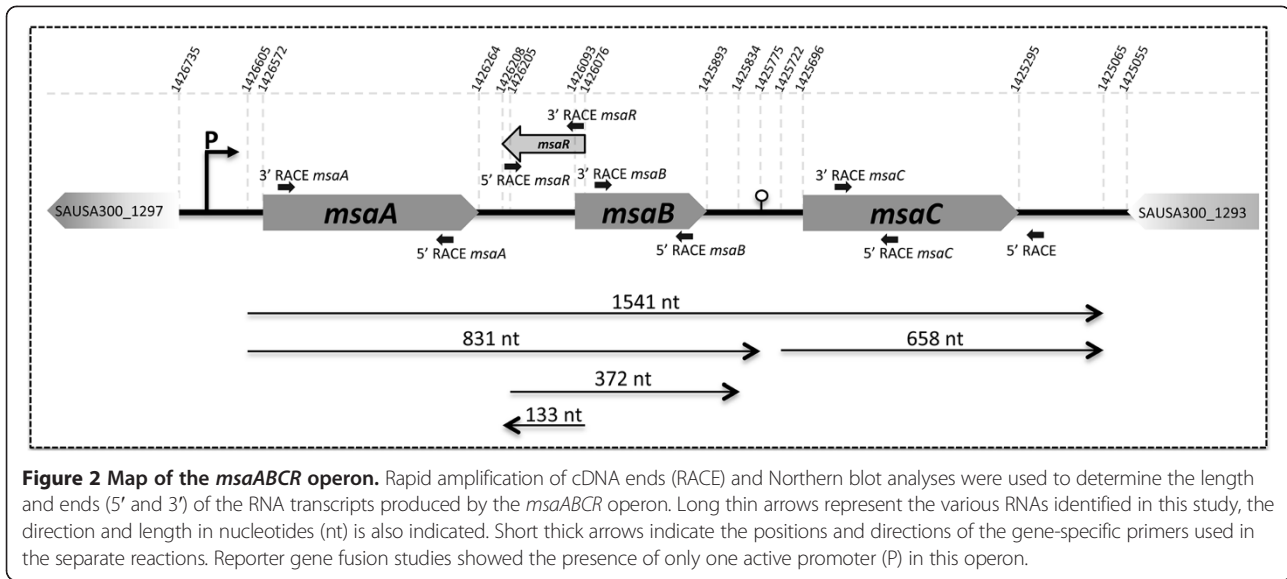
1426735 1426605 1426572 1426264 1426208 1426205 1426093 1426076 1425893 1425834 1425775 1425722 1425696 1425295 1425065 1425055

3' RACE msaR

msaR

P

3' RACE msaA

5' RACE msaR

3' RACE msaB

3' RACE msaC

SAUSA300_1297

msaA

msaB

msaC

SAUSA300_1293

5' RACE msaA

5' RACE msaB

5' RACE msaC

5' RACE

1541 nt

831 nt

658 nt

372 nt

133 nt

**Figure 2 Map of the *msaABCR* operon.** Rapid amplification of cDNA ends (RACE) and Northern blot analyses were used to determine the length and ends (5′ and 3′) of the RNA transcripts produced by the *msaABCR* operon. Long thin arrows represent the various RNAs identified in this study, the direction and length in nucleotides (nt) is also indicated. Short thick arrows indicate the positions and directions of the gene-specific primers used in the separate reactions. Reporter gene fusion studies showed the presence of only one active promoter (P) in this operon.